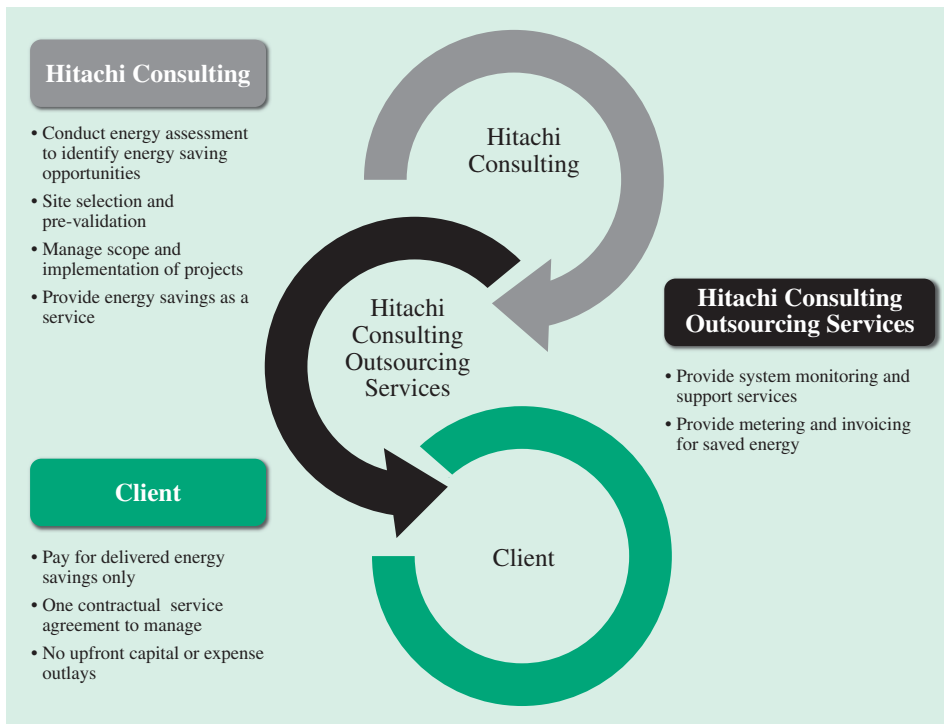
Hitachi Consulting

• Conduct energy assessment to identify energy saving opportunities
• Site selection and pre-validation
• Manage scope and implementation of projects
• Provide energy savings as a service

Hitachi Consulting

Hitachi Consulting Outsourcing Services

Hitachi Consulting Outsourcing Services

• Provide system monitoring and support services
• Provide metering and invoicing for saved energy

Client

• Pay for delivered energy savings only
• One contractual service agreement to manage
• No upfront capital or expense outlays

Client